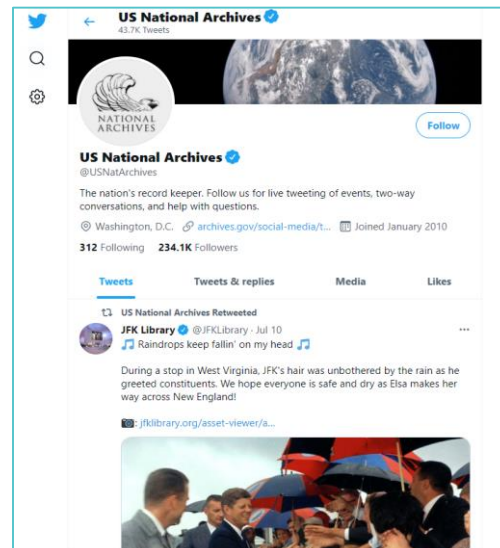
US National Archives
43.7K Tweets

NATIONAL ARCHIVES

Follow

US National Archives
@USNatArchives

The nation's record keeper. Follow us for live tweeting of events, two-way conversations, and help with questions.

Washington, D.C. archives.gov/social-media/t... Joined January 2010

312 Following 234.1K Followers

Tweets
Tweets & replies
Media
Likes

US National Archives Retweeted

JFK Library @JFKLibrary · Jul 10
🎵 Raindrops keep fallin' on my head 🎵

During a stop in West Virginia, JFK's hair was unbothered by the rain as he greeted constituents. We hope everyone is safe and dry as Elsa makes her way across New England!

📷: jfklibrary.org/asset-viewer/a...